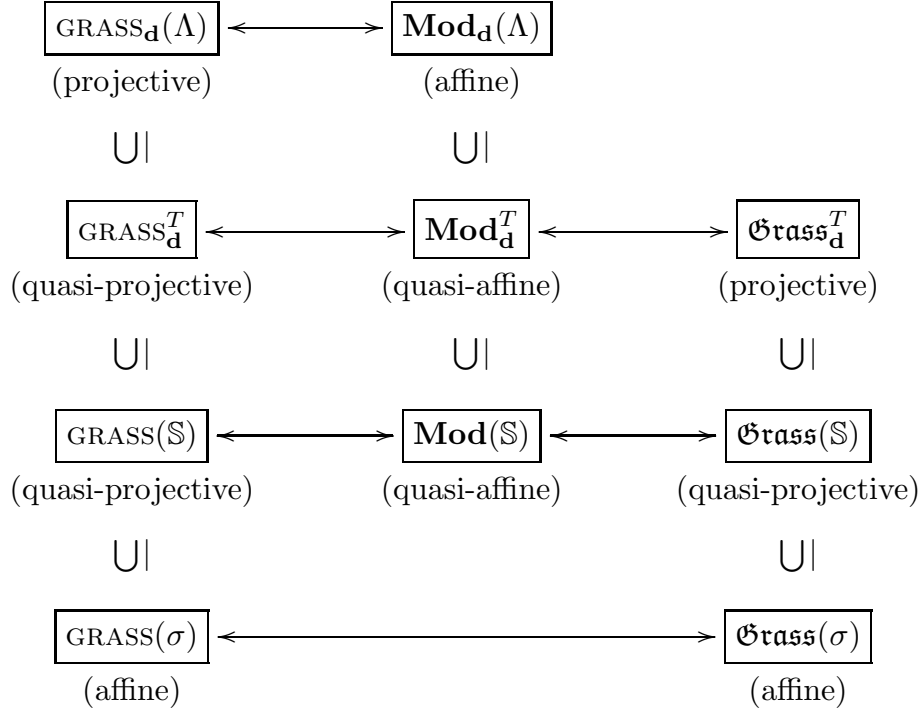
$\text{GRASS}_{\mathbf{d}}(\Lambda)$ $\longleftrightarrow$ $\mathbf{Mod}_{\mathbf{d}}(\Lambda)$
(projective) (affine)

$\cup|$ $\cup|$

$\text{GRASS}^T_{\mathbf{d}}$ $\longleftrightarrow$ $\mathbf{Mod}^T_{\mathbf{d}}$ $\longleftrightarrow$ $\mathfrak{Grass}^T_{\mathbf{d}}$
(quasi-projective) (quasi-affine) (projective)

$\cup|$ $\cup|$ $\cup|$

$\text{GRASS}(\mathbb{S})$ $\longleftrightarrow$ $\mathbf{Mod}(\mathbb{S})$ $\longleftrightarrow$ $\mathfrak{Grass}(\mathbb{S})$
(quasi-projective) (quasi-affine) (quasi-projective)

$\cup|$ $\cup|$

$\text{GRASS}(\sigma)$ $\longleftrightarrow$ $\mathfrak{Grass}(\sigma)$
(affine) (affine)